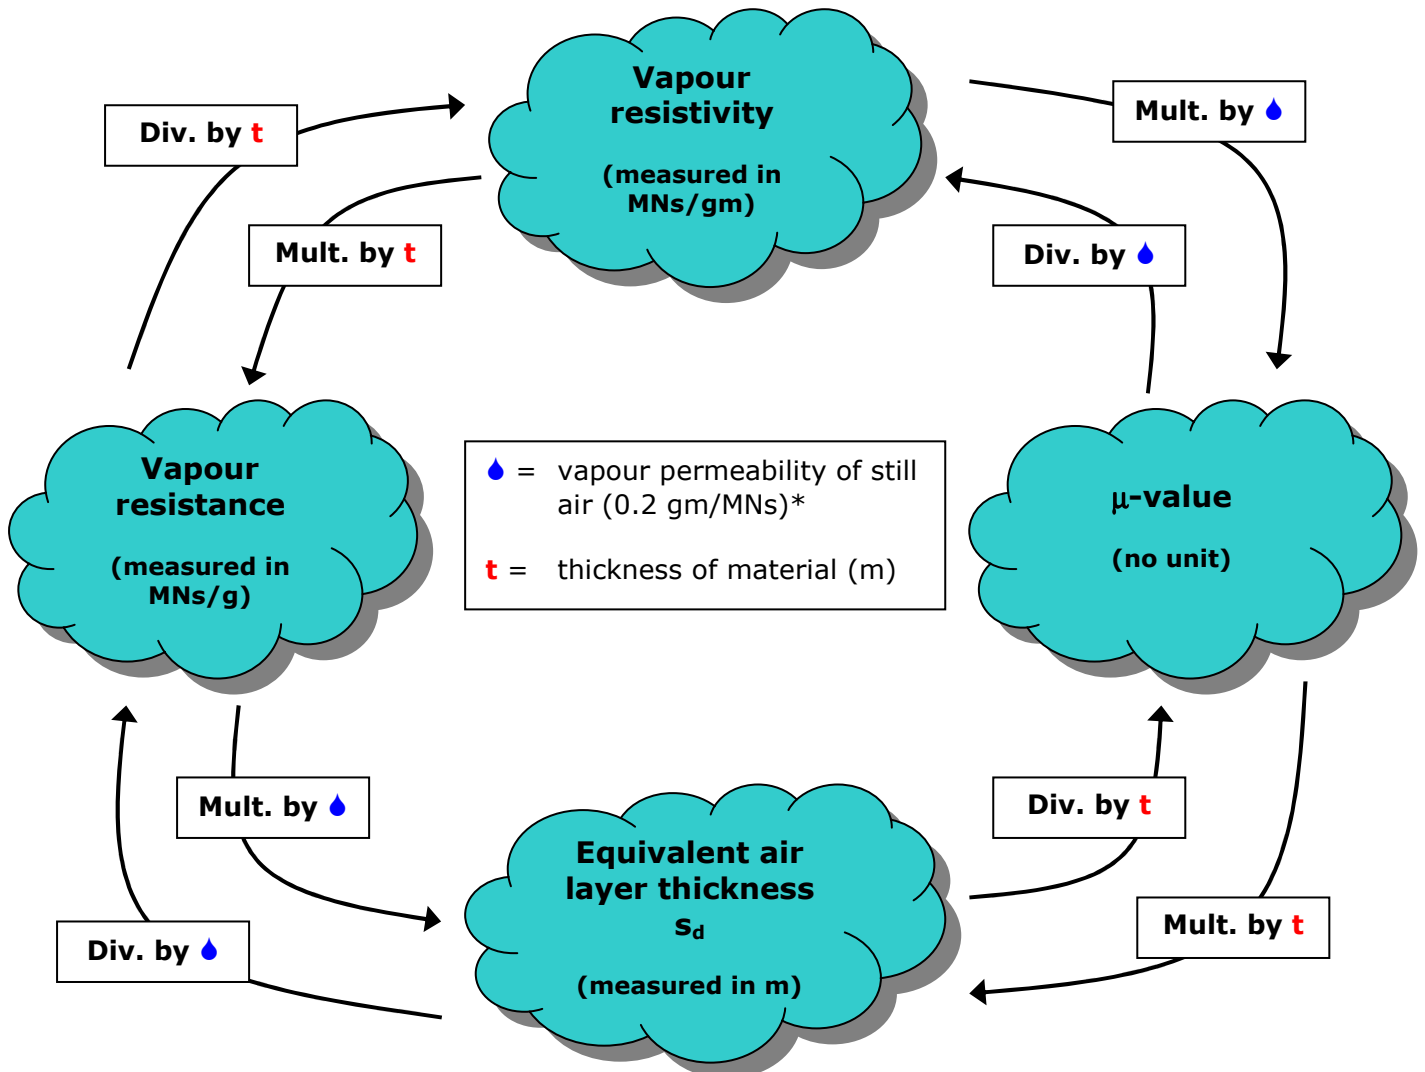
Div. by t

Vapour resistivity

(measured in MNs/gm)

Mult. by 💧

Mult. by t

Div. by 💧

Vapour resistance

(measured in MNs/g)

💧 = vapour permeability of still air (0.2 gm/MNs)*

t = thickness of material (m)

μ-value

(no unit)

Mult. by 💧

Div. by t

Equivalent air layer thickness $s_d$

(measured in m)

Div. by 💧

Mult. by t